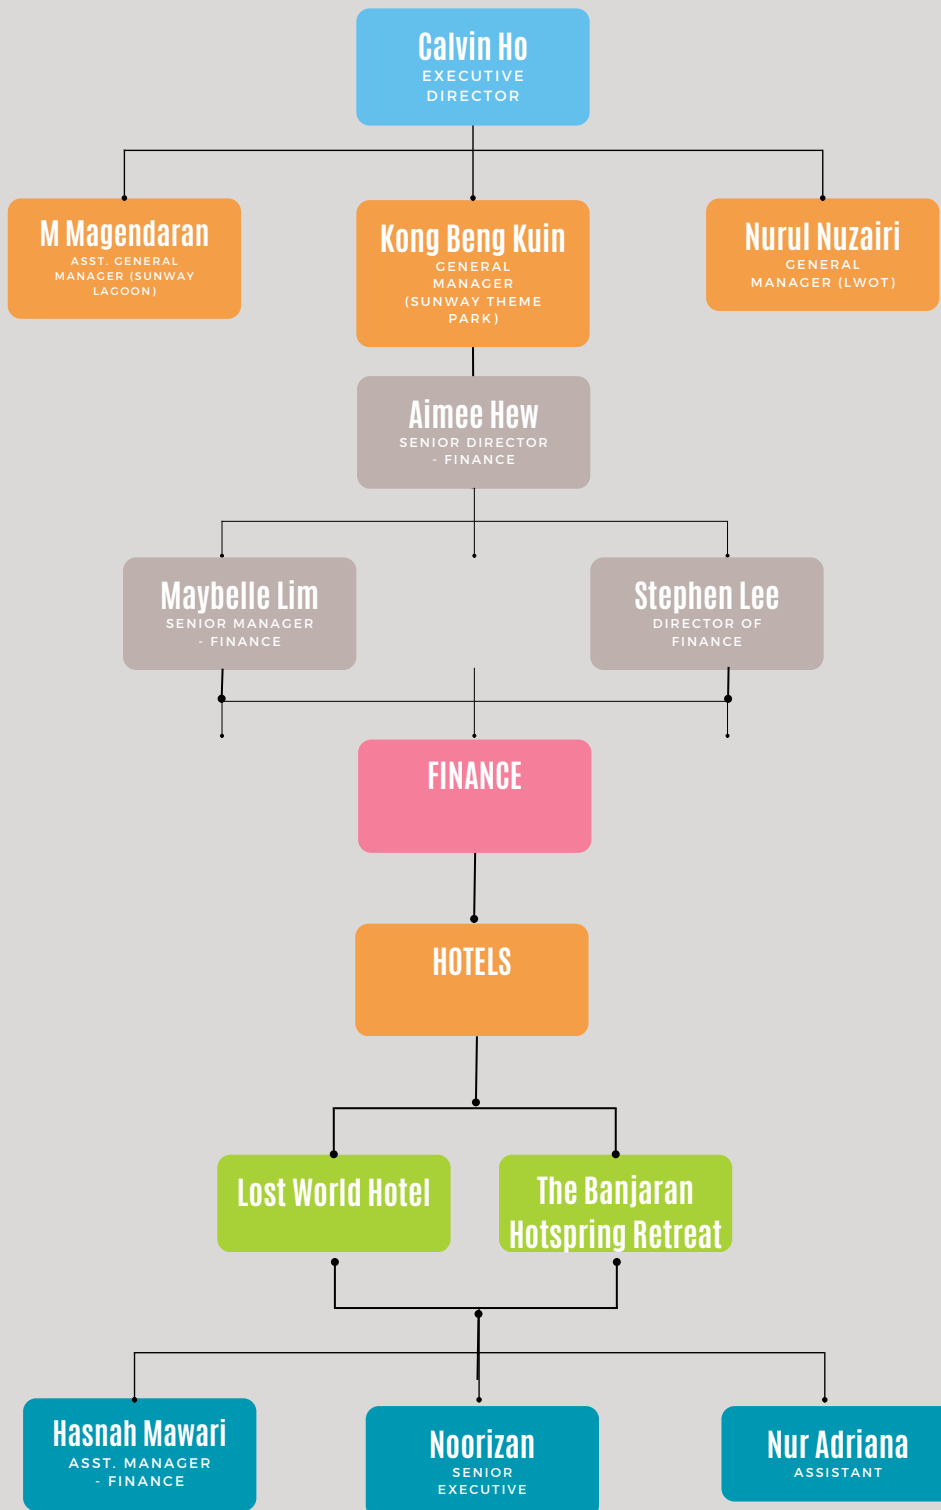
Calvin Ho
EXECUTIVE DIRECTOR

M Magendaran
ASST. GENERAL MANAGER (SUNWAY LAGOON)

Kong Beng Kuin
GENERAL MANAGER (SUNWAY THEME PARK)

Nurul Nuzairi
GENERAL MANAGER (LWOT)

Aimee Hew
SENIOR DIRECTOR - FINANCE

Maybelle Lim
SENIOR MANAGER - FINANCE

Stephen Lee
DIRECTOR OF FINANCE

FINANCE

HOTELS

Lost World Hotel

The Banjaran Hotspring Retreat

Hasnah Mawari
ASST. MANAGER - FINANCE

Noorizan
SENIOR EXECUTIVE

Nur Adriana
ASSISTANT